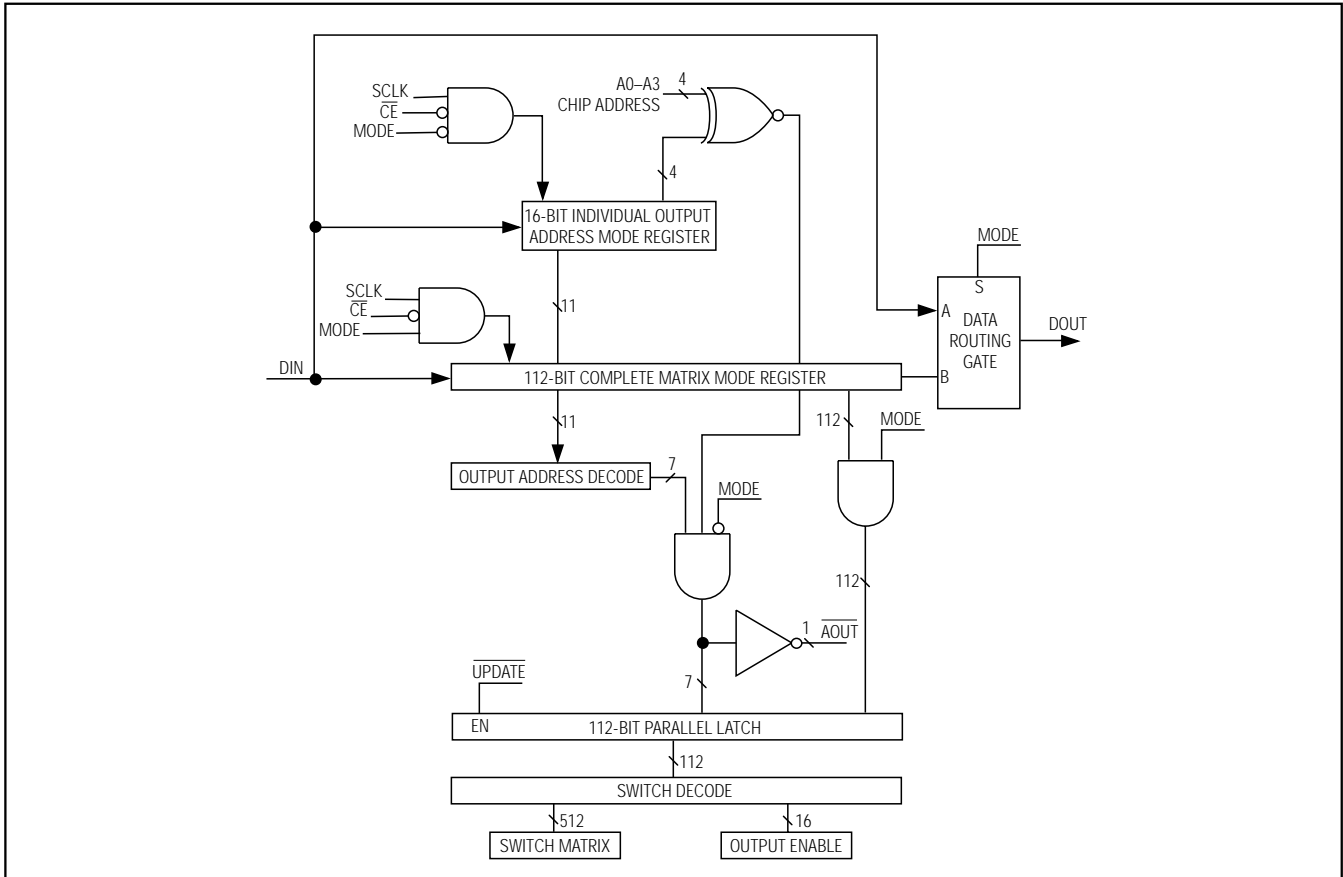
SCLK
$\overline{CE}$
MODE

A0–A3
CHIP ADDRESS
4

4

16-BIT INDIVIDUAL OUTPUT ADDRESS MODE REGISTER

MODE

11

SCLK
$\overline{CE}$
MODE

S
A
DATA ROUTING GATE
B

DOUT

DIN

112-BIT COMPLETE MATRIX MODE REGISTER

11

112

MODE

OUTPUT ADDRESS DECODE

7

MODE

112

1
$\overline{AOUT}$

$\overline{UPDATE}$

7

EN
112-BIT PARALLEL LATCH

112

SWITCH DECODE

512

16

SWITCH MATRIX

OUTPUT ENABLE